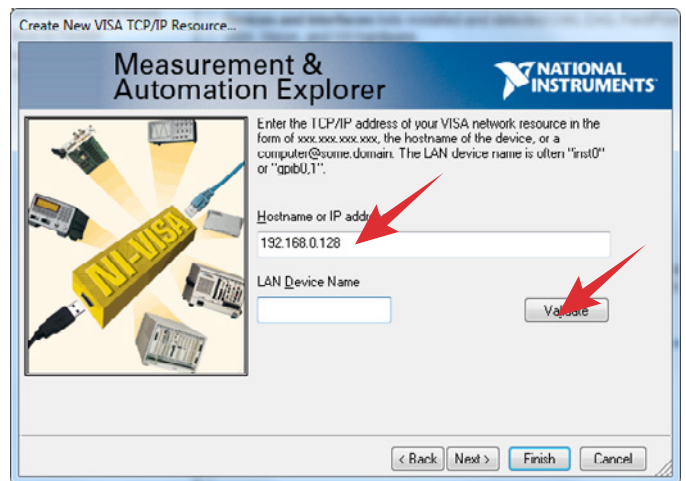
Create New VISA TCP/IP Resource...

Measurement & Automation Explorer

NATIONAL INSTRUMENTS

NI-VISA

Enter the TCP/IP address of your VISA network resource in the form of xxx.xxx.xxx.xxx, the hostname of the device, or a computer@some.domain. The LAN device name is often "inst0" or "gpib0,1".

Hostname or IP addr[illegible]

192.168.0.128

LAN Device Name

Va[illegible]idate

< Back

Next >

Finish

Cancel